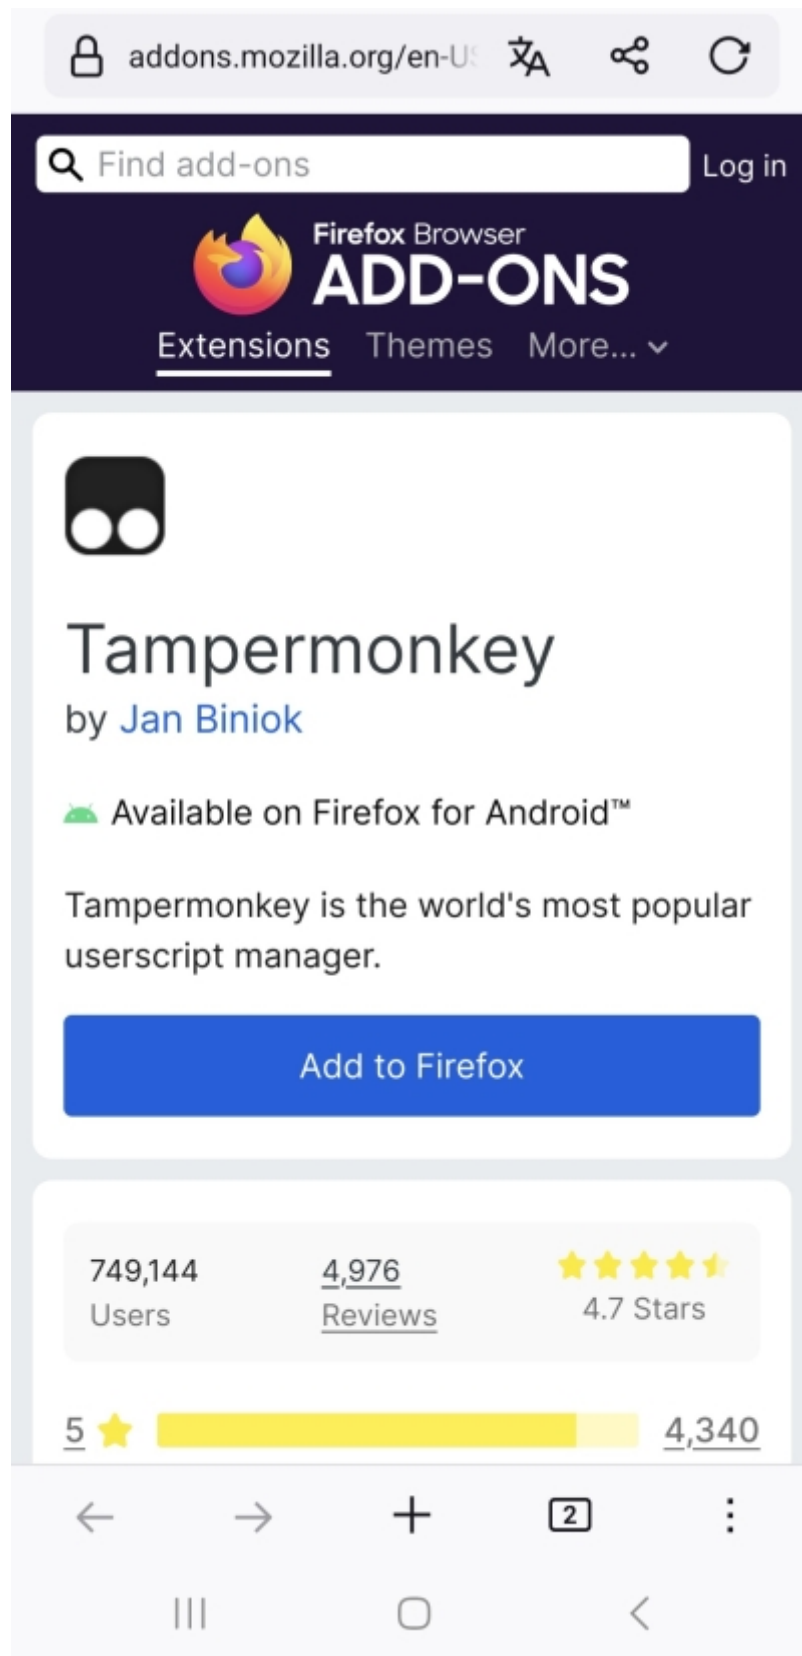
addons.mozilla.org/en-U

Find add-ons

Log in

Firefox Browser
ADD-ONS

Extensions Themes More...

Tampermonkey
by Jan Biniok

Available on Firefox for Android™

Tampermonkey is the world's most popular userscript manager.

Add to Firefox

| 749,144 Users | 4,976 Reviews | 4.7 Stars |
|---|---|---|

5 4,340

2